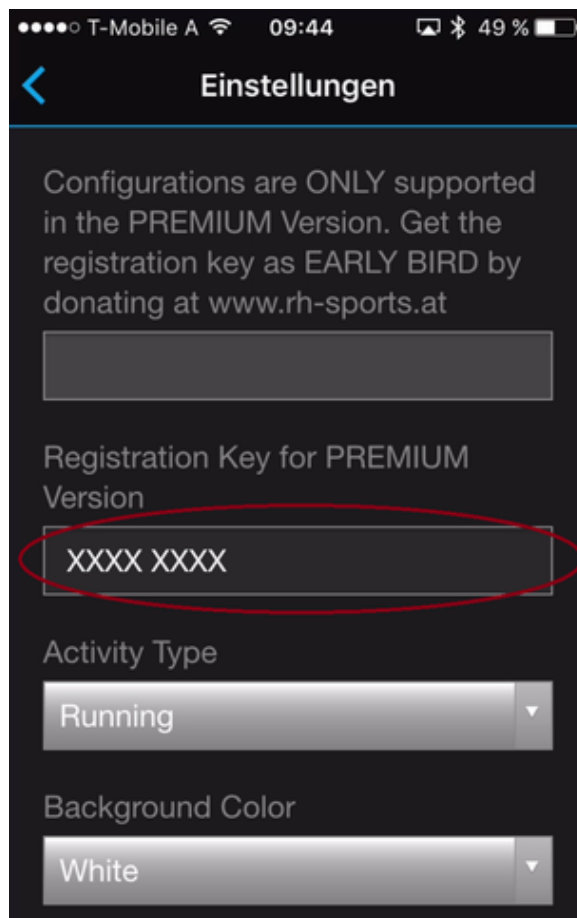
●●●●○ T-Mobile A 09:44 49 %

Einstellungen

Configurations are ONLY supported in the PREMIUM Version. Get the registration key as EARLY BIRD by donating at www.rh-sports.at

Registration Key for PREMIUM Version

XXXX XXXX

Activity Type

Running

Background Color

White